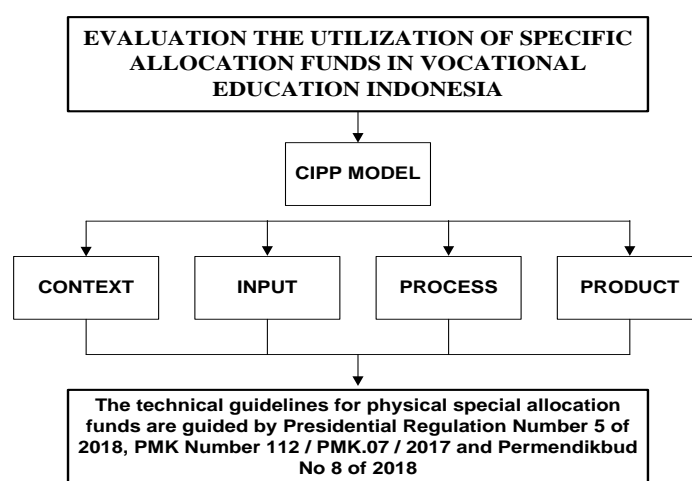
EVALUATION THE UTILIZATION OF SPECIFIC ALLOCATION FUNDS IN VOCATIONAL EDUCATION INDONESIA

CIPP MODEL

CONTEXT

INPUT

PROCESS

PRODUCT

The technical guidelines for physical special allocation funds are guided by Presidential Regulation Number 5 of 2018, PMK Number 112 / PMK.07 / 2017 and Permendikbud No 8 of 2018